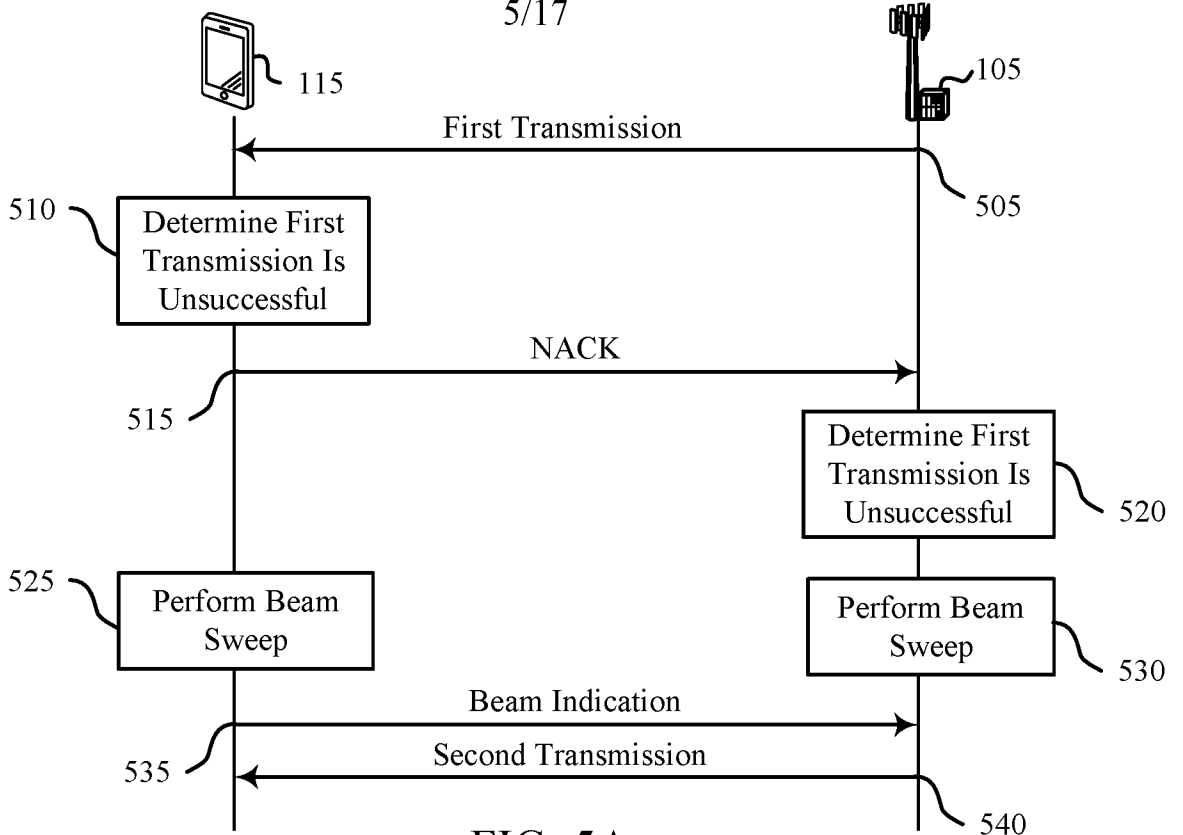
5/17

115

105

First Transmission

505

510

Determine First Transmission Is Unsuccessful

NACK

515

Determine First Transmission Is Unsuccessful

520

525

Perform Beam Sweep

Perform Beam Sweep

530

Beam Indication

535

Second Transmission

540

FIG. 5A